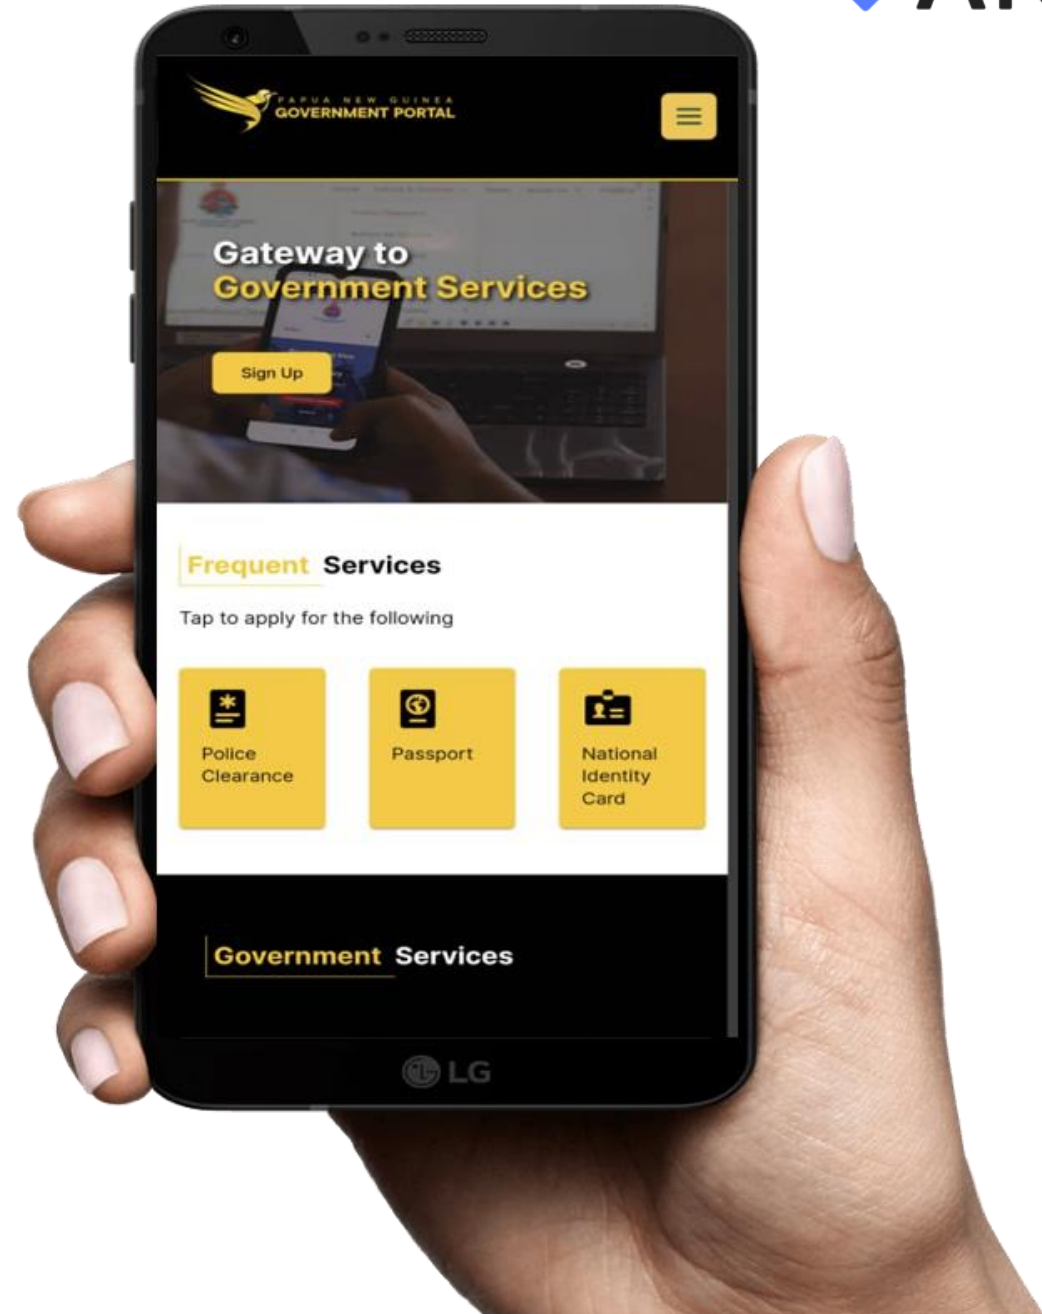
PAPUA NEW GUINEA
GOVERNMENT PORTAL

Gateway to
Government Services

Sign Up

Frequent Services

Tap to apply for the following

Police Clearance

Passport

National Identity Card

Government Services

LG